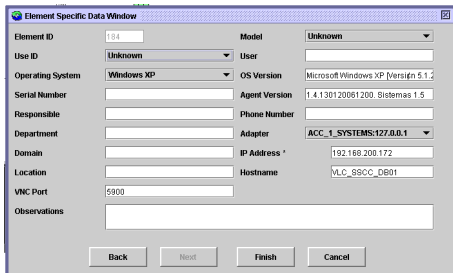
Element Specific Data Window

Element ID 184
Model Unknown
Use ID Unknown
User
Operating System Windows XP
OS Version Microsoft Windows XP [Versión 5.1.2
Serial Number
Agent Version 1.4.130120061200. Sistemas 1.5
Responsible
Phone Number
Department
Adapter ACC_1_SYSTEMS:127.0.0.1
Domain
IP Address * 192.168.200.172
Location
Hostname VLC_SSCC_DB01
VNC Port 5900
Observations

Back Next Finish Cancel